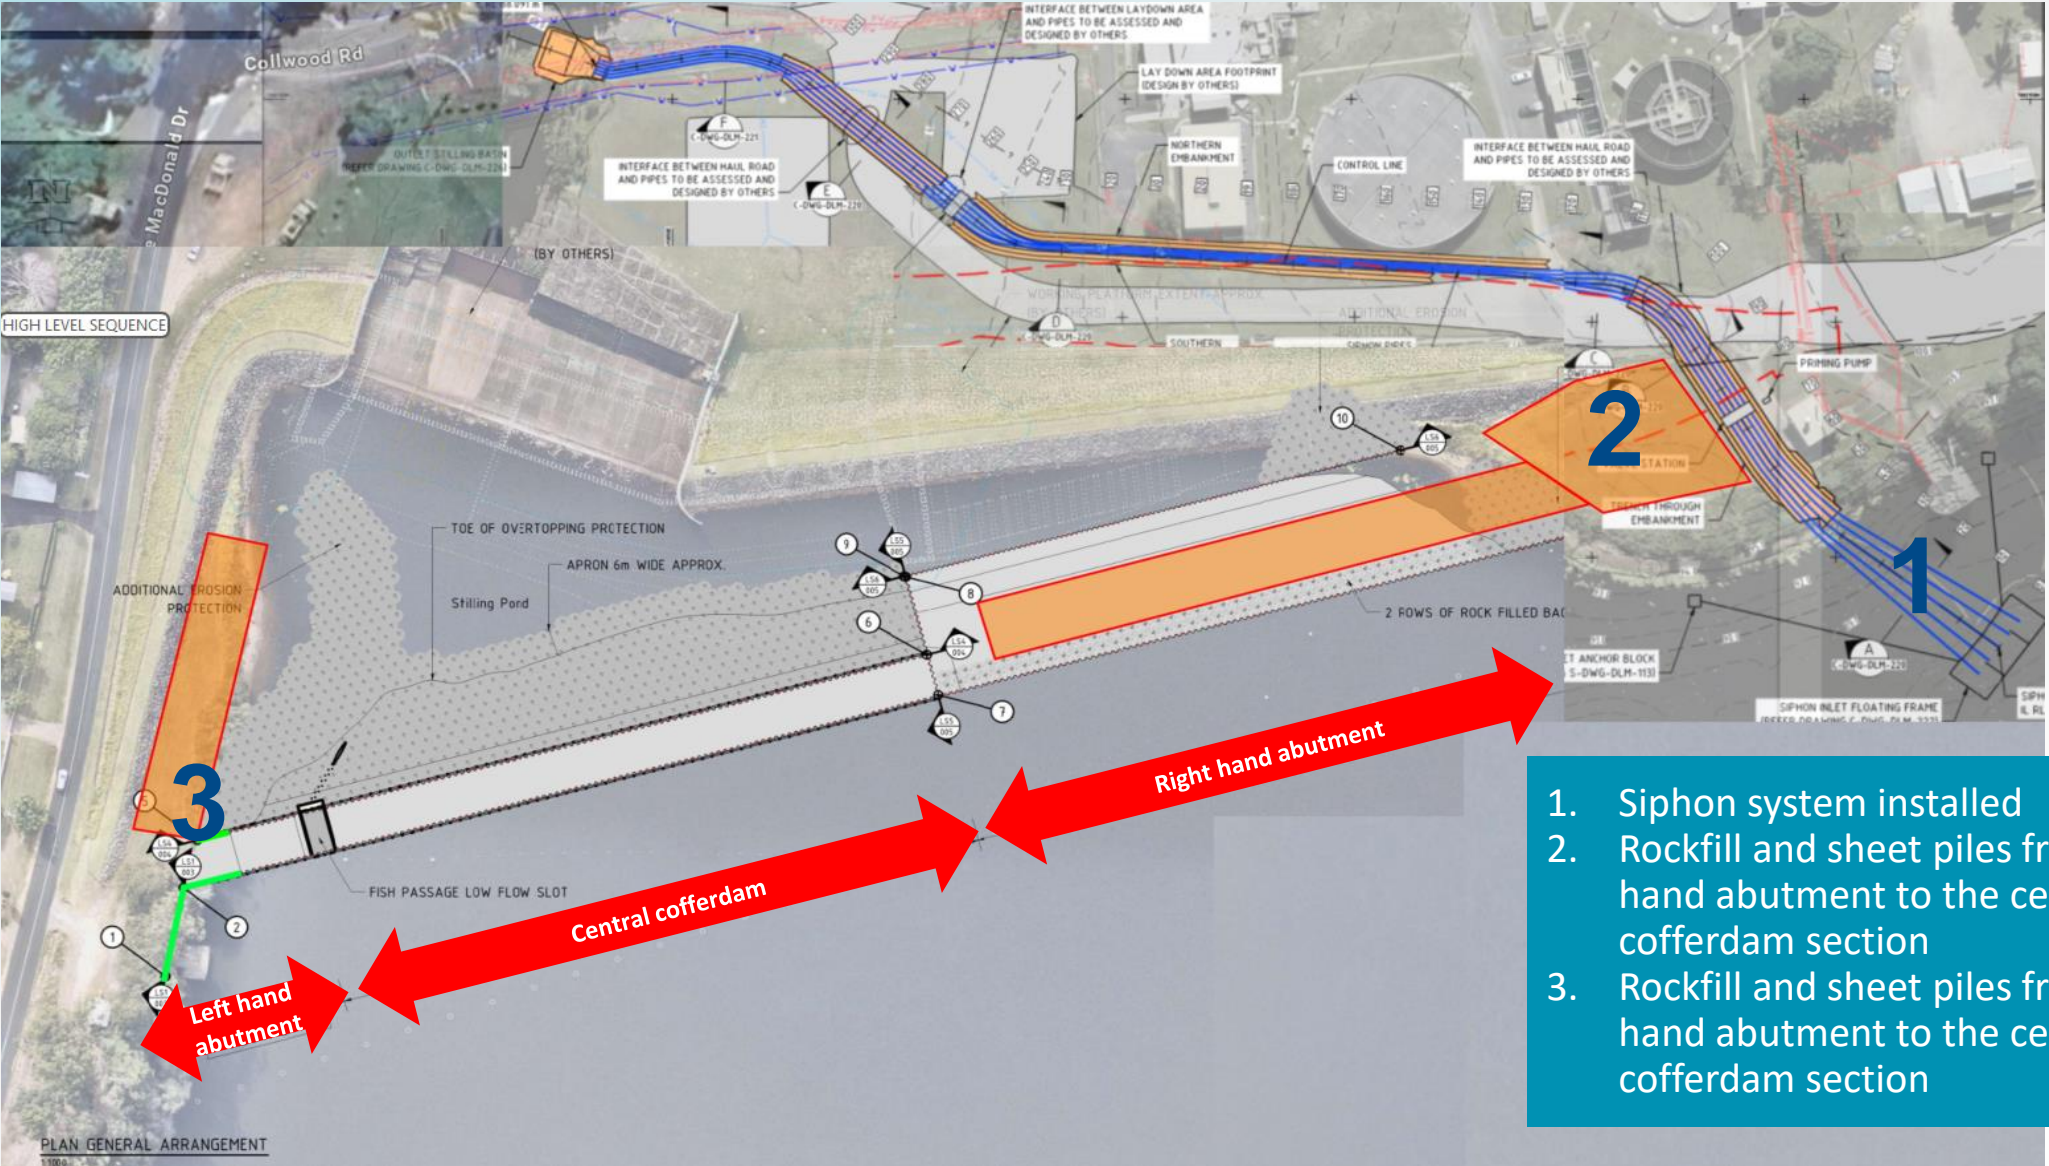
Collwood Rd

MacDonald Dr

N

OUTLET STILLING BASIN REFER DRAWING C-DWG-DLM-226

INTERFACE BETWEEN LAYDOWN AREA AND PIPES TO BE ASSESSED AND DESIGNED BY OTHERS

LAY DOWN AREA FOOTPRINT (DESIGN BY OTHERS)

F C-DWG-DLM-221

INTERFACE BETWEEN HAUL ROAD AND PIPES TO BE ASSESSED AND DESIGNED BY OTHERS

E C-DWG-DLM-220

NORTHERN EMBANKMENT

CONTROL LINE

INTERFACE BETWEEN HAUL ROAD AND PIPES TO BE ASSESSED AND DESIGNED BY OTHERS

(BY OTHERS)

HIGH LEVEL SEQUENCE

WORKING PLATFORM EXTENT APPROX (BY OTHERS)

D C-DWG-DLM-219

SOUTHERN

ADDITIONAL EROSION PROTECTION

SIPHON PIPES

C

PRIMING PUMP

2

STATION

TRENCH THROUGH EMBANKMENT

10

TOE OF OVERTOPPING PROTECTION

APRON 6m WIDE APPROX.

Stilling Pond

ADDITIONAL EROSION PROTECTION

9

8

6

7

2 ROWS OF ROCK FILLED BAG

1

ANCHOR BLOCK S-DWG-DLM-113

A C-DWG-DLM-22

SIPHON INLET FLOATING FRAME

3

Right hand abutment

Central cofferdam

FISH PASSAGE LOW FLOW SLOT

Left hand abutment

PLAN GENERAL ARRANGEMENT

1. Siphon system installed
2. Rockfill and sheet piles fr hand abutment to the ce cofferdam section
3. Rockfill and sheet piles fr hand abutment to the ce cofferdam section